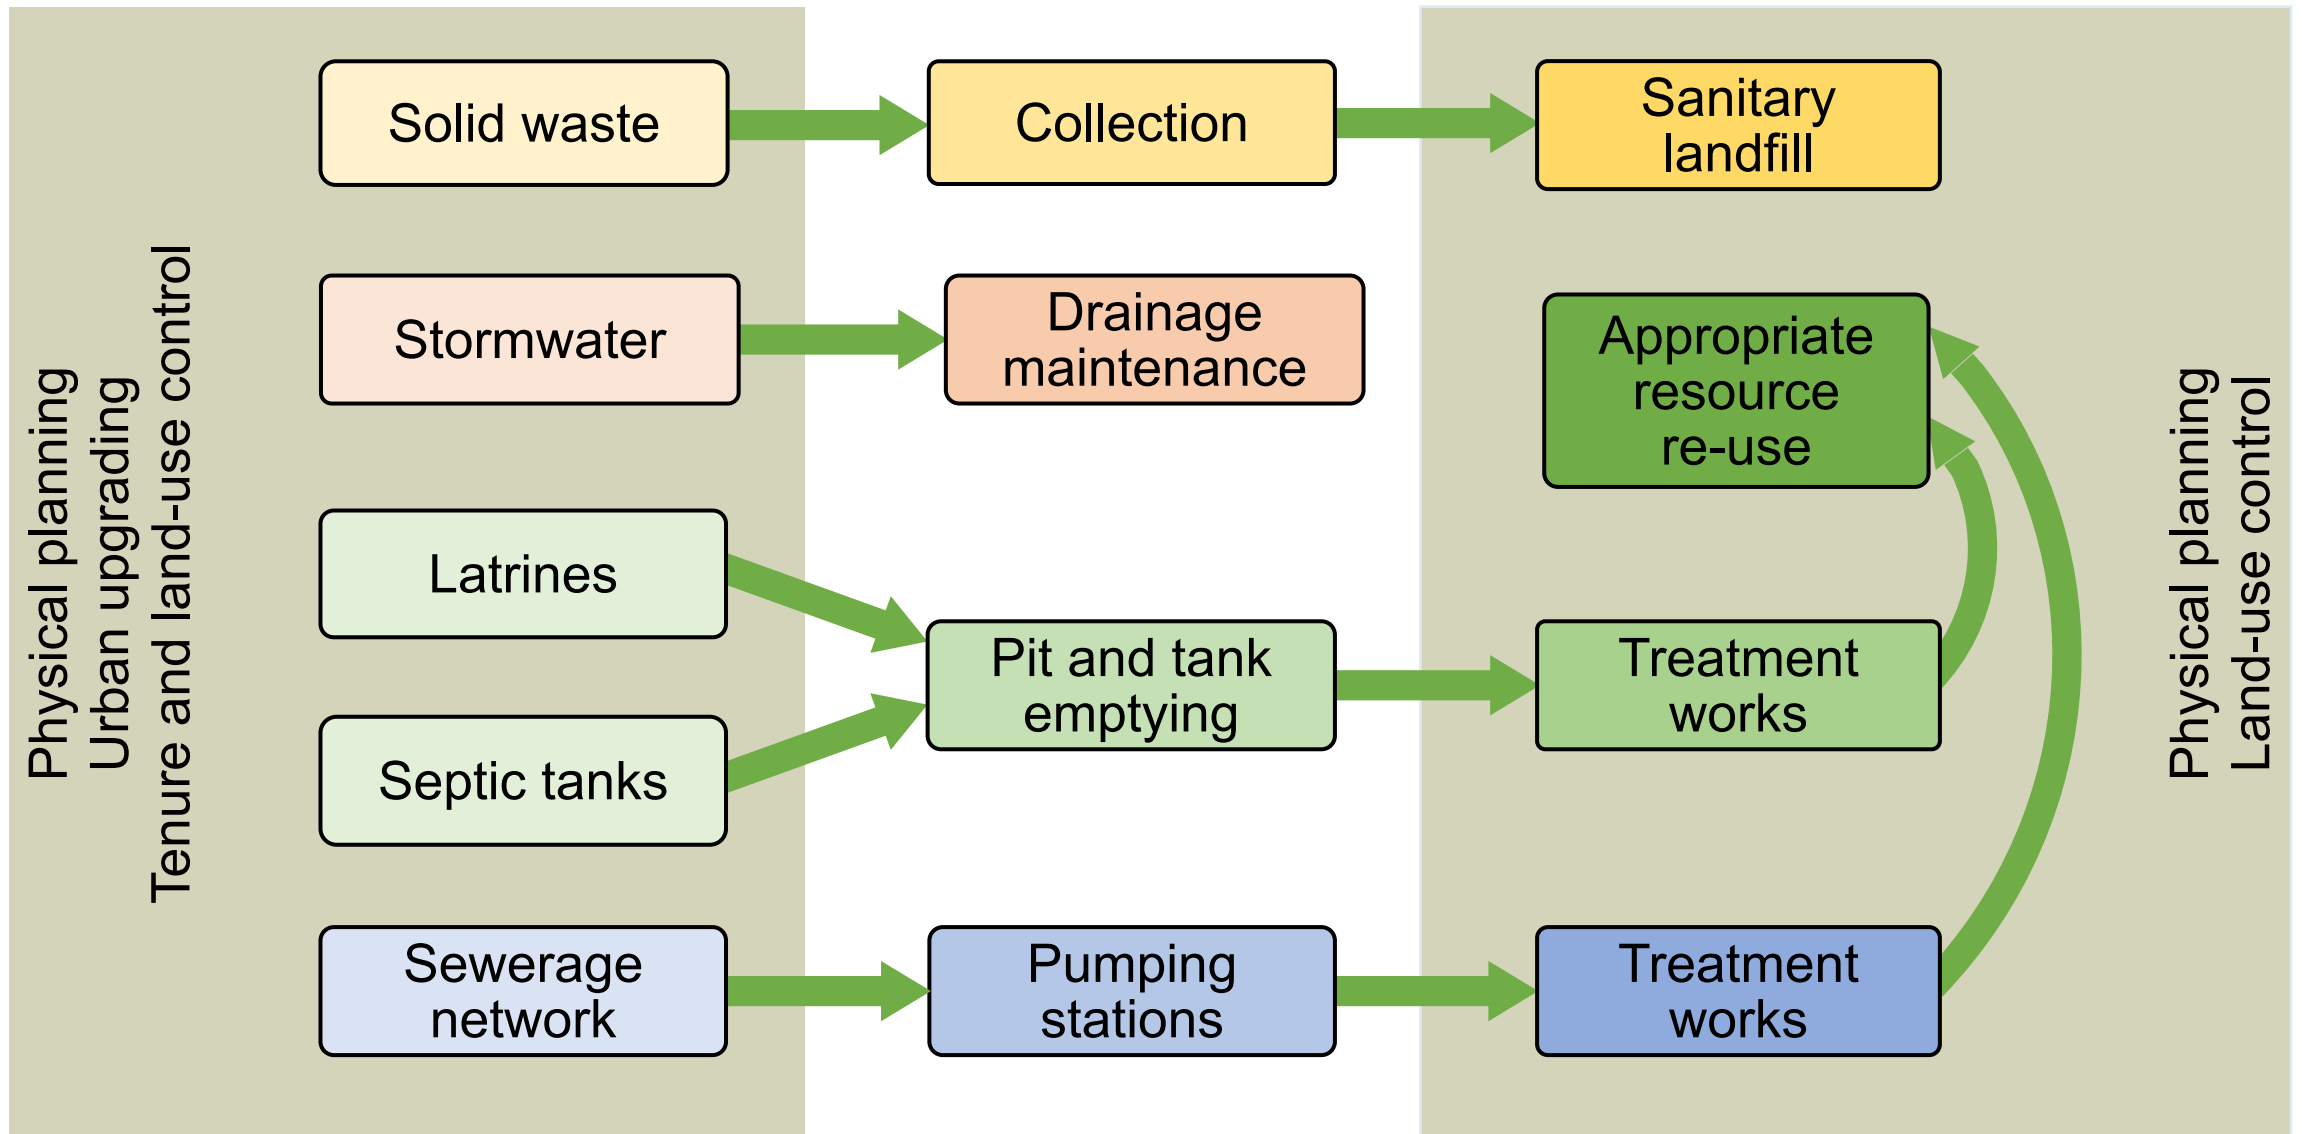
Physical planning
Urban upgrading
Tenure and land-use control

Solid waste

Collection

Sanitary landfill

Stormwater

Drainage maintenance

Appropriate resource re-use

Latrines

Pit and tank emptying

Treatment works

Septic tanks

Sewerage network

Pumping stations

Treatment works

Physical planning
Land-use control